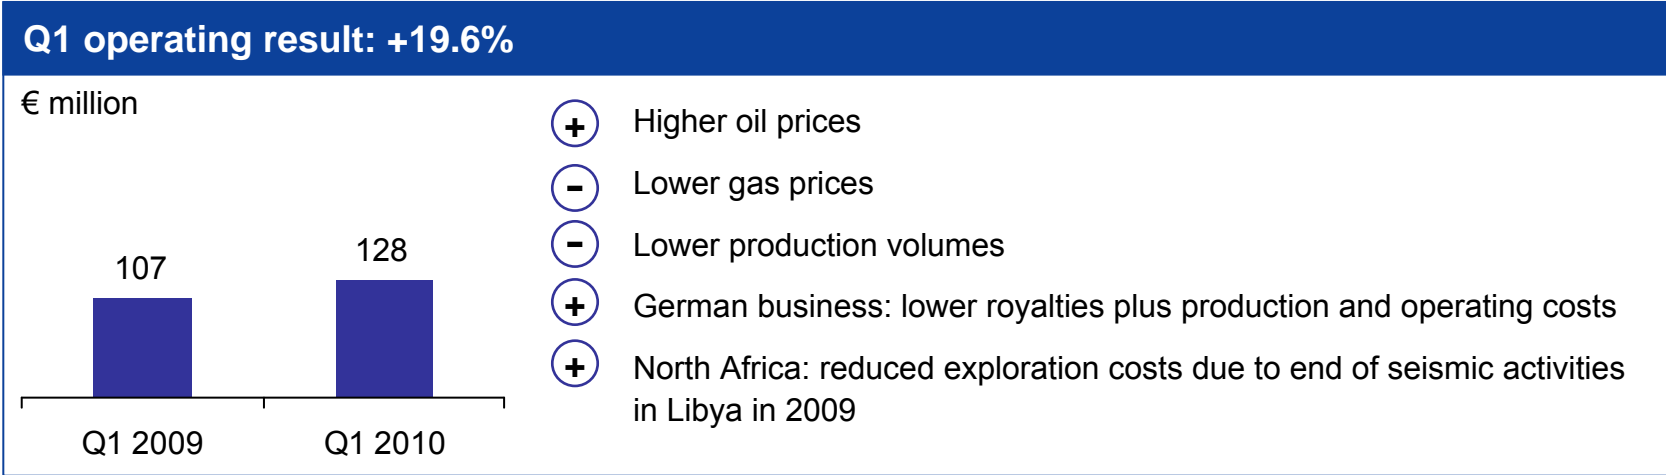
Q1 operating result: +19.6%

€ million

107

128

Q1 2009

Q1 2010

+ Higher oil prices

- Lower gas prices

- Lower production volumes

+ German business: lower royalties plus production and operating costs

+ North Africa: reduced exploration costs due to end of seismic activities in Libya in 2009